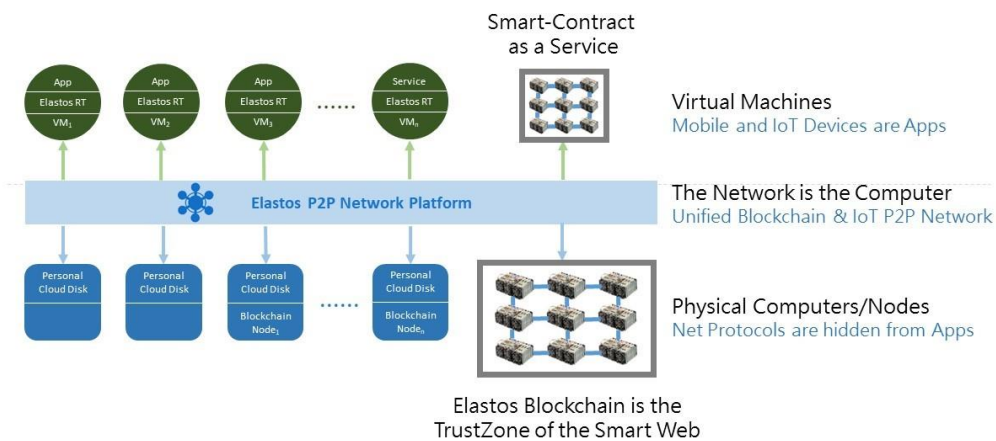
Smart-Contract as a Service

App
Elastos RT
$VM_1$

App
Elastos RT
$VM_2$

App
Elastos RT
$VM_3$

......

Service
Elastos RT
$VM_n$

Virtual Machines
Mobile and IoT Devices are Apps

Elastos P2P Network Platform

The Network is the Computer
Unified Blockchain & IoT P2P Network

Personal Cloud Disk

Personal Cloud Disk

Personal Cloud Disk
Blockchain $Node_1$

......

Personal Cloud Disk
Blockchain $Node_n$

Physical Computers/Nodes
Net Protocols are hidden from Apps

Elastos Blockchain is the TrustZone of the Smart Web